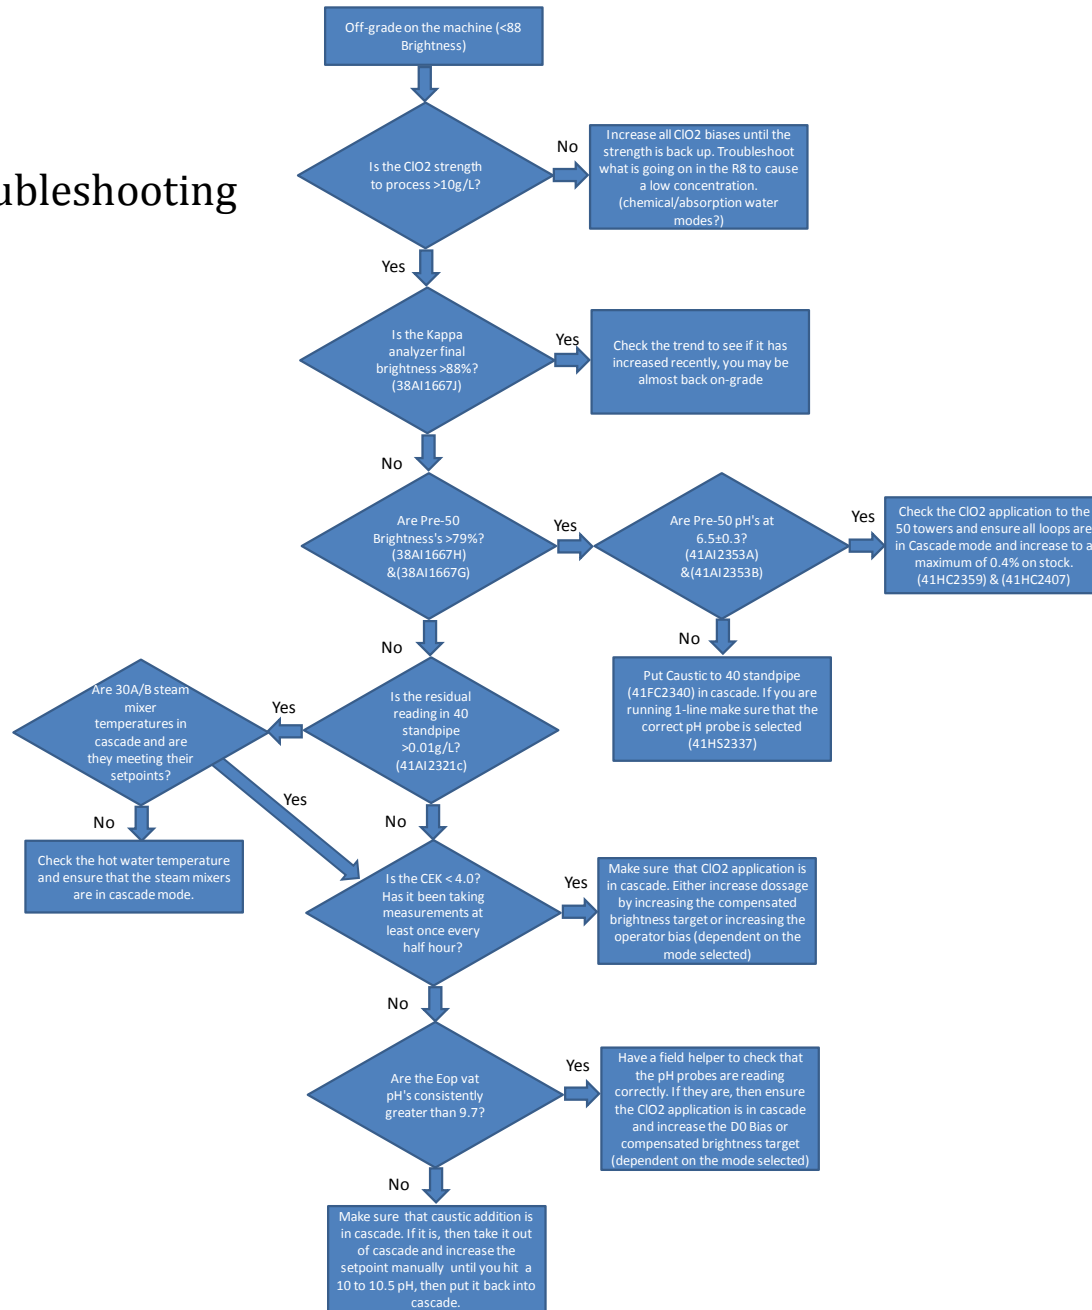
ubleshooting

Off-grade on the machine (<88 Brightness)

Is the ClO2 strength to process >10g/L?

No

Increase all ClO2 biases until the strength is back up. Troubleshoot what is going on in the R8 to cause a low concentration. (chemical/absorption water modes?)

Yes

Is the Kappa analyzer final brightness >88%? (38AI1667J)

Yes

Check the trend to see if it has increased recently, you may be almost back on-grade

No

Are Pre-50 Brightness's >79%? (38AI1667H) &(38AI1667G)

Yes

Are Pre-50 pH's at 6.5±0.3? (41AI2353A) &(41AI2353B)

Yes

Check the ClO2 application to the 50 towers and ensure all loops are in Cascade mode and increase to a maximum of 0.4% on stock. (41HC2359) & (41HC2407)

No

Put Caustic to 40 standpipe (41FC2340) in cascade. If you are running 1-line make sure that the correct pH probe is selected (41HS2337)

No

Is the residual reading in 40 standpipe >0.01g/L? (41AI2321c)

Yes

Are 30A/B steam mixer temperatures in cascade and are they meeting their setpoints?

Yes

No

Check the hot water temperature and ensure that the steam mixers are in cascade mode.

No

Is the CEK < 4.0? Has it been taking measurements at least once every half hour?

Yes

Make sure that ClO2 application is in cascade. Either increase dossage by increasing the compensated brightness target or increasing the operator bias (dependent on the mode selected)

No

Are the Eop vat pH's consistently greater than 9.7?

Yes

Have a field helper to check that the pH probes are reading correctly. If they are, then ensure the ClO2 application is in cascade and increase the D0 Bias or compensated brightness target (dependent on the mode selected)

No

Make sure that caustic addition is in cascade. If it is, then take it out of cascade and increase the setpoint manually until you hit a 10 to 10.5 pH, then put it back into cascade.